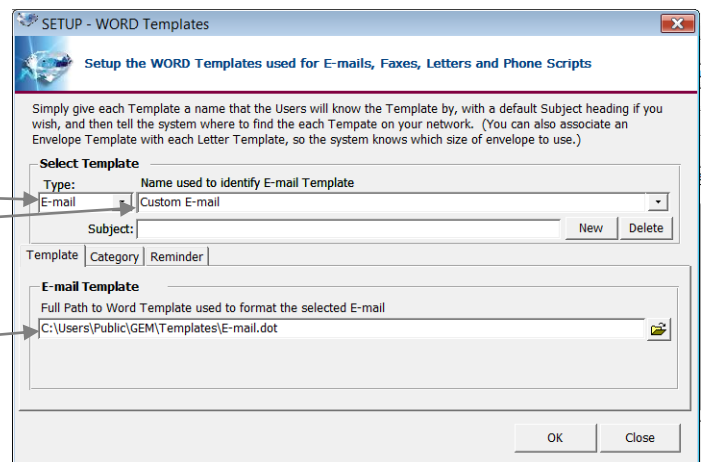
SETUP - WORD Templates

Setup the WORD Templates used for E-mails, Faxes, Letters and Phone Scripts

Simply give each Template a name that the Users will know the Template by, with a default Subject heading if you wish, and then tell the system where to find the each Tempate on your network. (You can also associate an Envelope Template with each Letter Template, so the system knows which size of envelope to use.)

Select Template

Type:

Name used to identify E-mail Template

E-mail

Custom E-mail

Subject:

New

Delete

Template

Category

Reminder

E-mail Template

Full Path to Word Template used to format the selected E-mail

C:\Users\Public\GEM\Templates\E-mail.dot

OK

Close